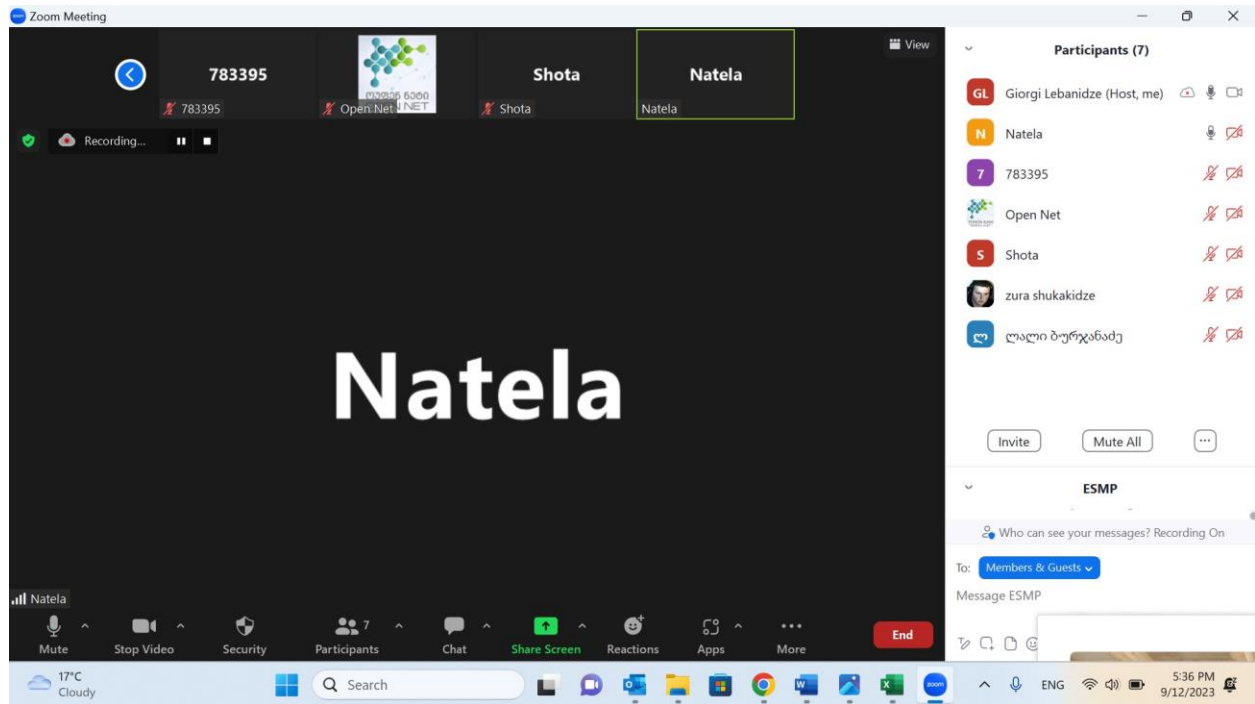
Zoom Meeting

View

783395
783395

ღიაეს ნეთ
NET
Open Net

Shota
Shota

Natela
Natela

Recording...

Natela

Natela

Mute
Stop Video
Security
7
Participants
Chat
Share Screen
Reactions
Apps
More
End

Participants (7)

GL Giorgi Lebanidze (Host, me)
N Natela
7 783395
Open Net
S Shota
zura shukakidze
ლ ლალი ბურჯანაძე

Invite
Mute All

ESMP

Who can see your messages? Recording On

To: Members & Guests

Message ESMP

17°C
Cloudy

Search

ENG
5:36 PM
9/12/2023